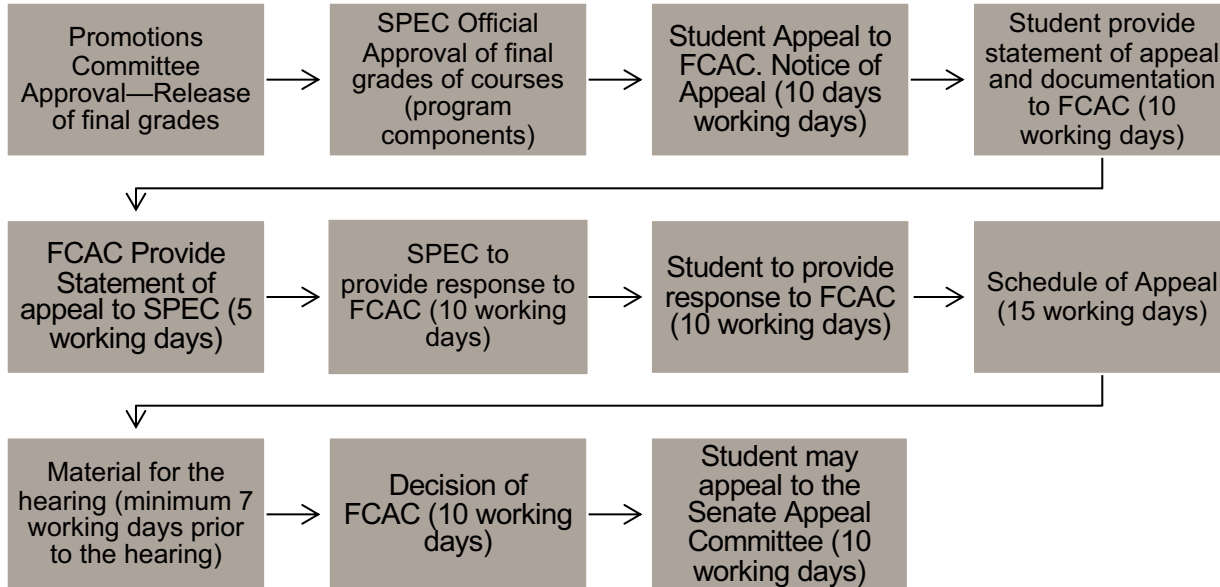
Promotions Committee Approval—Release of final grades

SPEC Official Approval of final grades of courses (program components)

Student Appeal to FCAC. Notice of Appeal (10 days working days)

Student provide statement of appeal and documentation to FCAC (10 working days)

FCAC Provide Statement of appeal to SPEC (5 working days)

SPEC to provide response to FCAC (10 working days)

Student to provide response to FCAC (10 working days)

Schedule of Appeal (15 working days)

Material for the hearing (minimum 7 working days prior to the hearing)

Decision of FCAC (10 working days)

Student may appeal to the Senate Appeal Committee (10 working days)